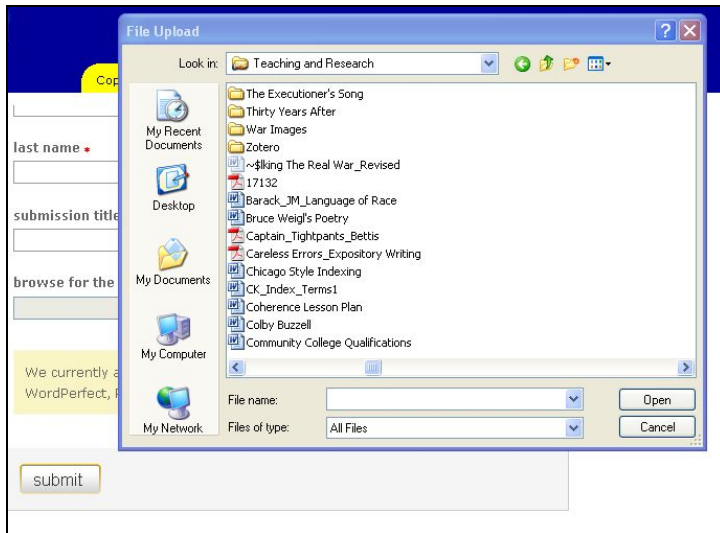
Cop

last name *

submission title

browse for the

We currently a
WordPerfect, F

submit

File Upload

?

Look in: Teaching and Research

My Recent Documents

Desktop

My Documents

My Computer

My Network

The Executioner's Song
Thirty Years After
War Images
Zotero
~$lking The Real War_Revised
17132
Barack_JM_Language of Race
Bruce Weigl's Poetry
Captain_Tightpants_Bettis
Careless Errors_Expository Writing
Chicago Style Indexing
CK_Index_Terms1
Coherence Lesson Plan
Colby Buzzell
Community College Qualifications

File name:

Files of type: All Files

Open

Cancel